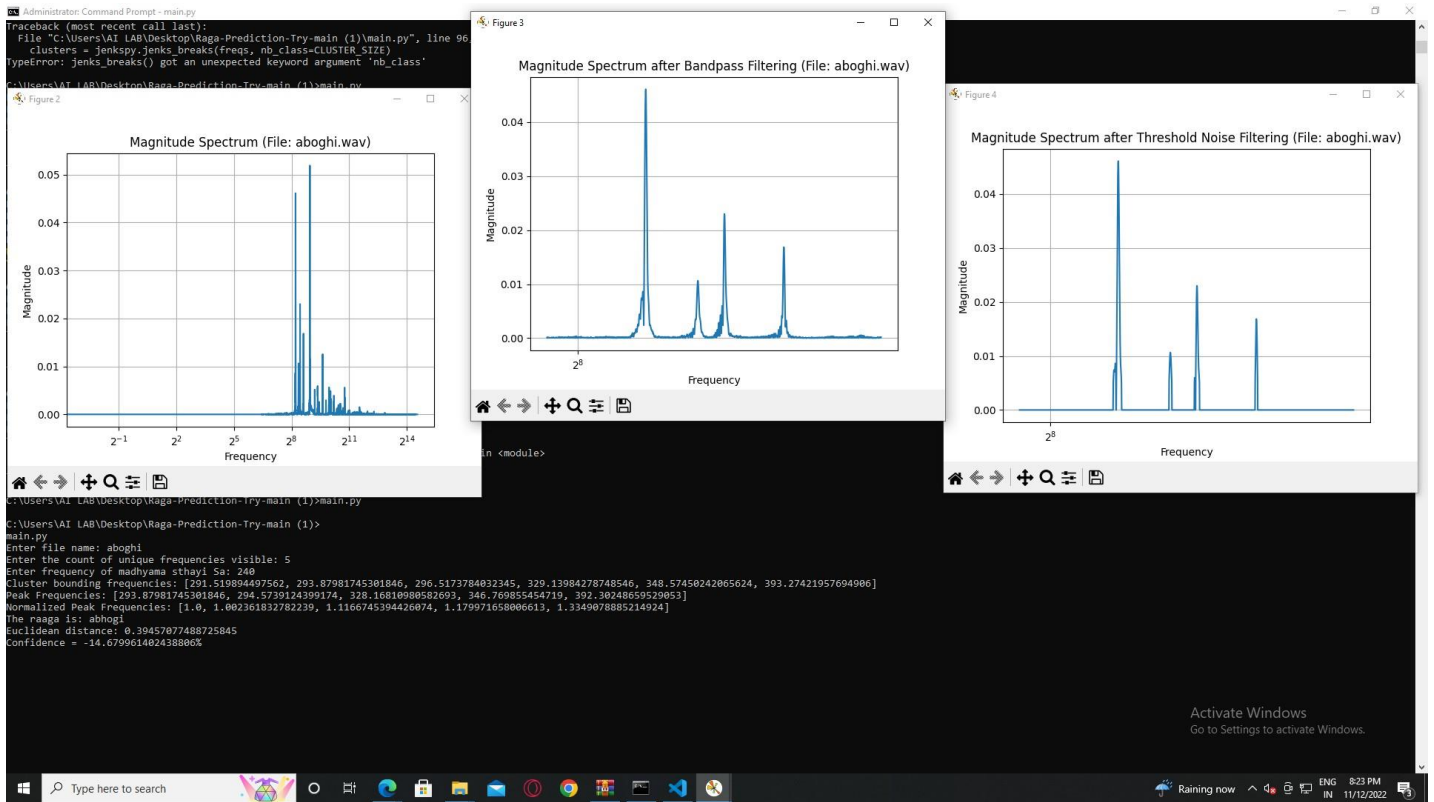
Administrator: Command Prompt - main.py

Traceback (most recent call last):
File "C:\Users\AI LAB\Desktop\Raga-Prediction-Try-main (1)\main.py", line 96,
clusters = jenkspy.jenks_breaks(freqs, nb_class=CLUSTER_SIZE)
TypeError: jenks_breaks() got an unexpected keyword argument 'nb_class'

C:\Users\AI LAB\Desktop\Raga-Prediction-Try-main (1)>main.py

Figure 2

Magnitude Spectrum (File: aboghi.wav)

Magnitude

0.05
0.04
0.03
0.02
0.01
0.00

$2^{-1}$ $2^{2}$ $2^{5}$ $2^{8}$ $2^{11}$ $2^{14}$

Frequency

Figure 3

Magnitude Spectrum after Bandpass Filtering (File: aboghi.wav)

Magnitude

0.04
0.03
0.02
0.01
0.00

$2^{8}$

Frequency

Figure 4

Magnitude Spectrum after Threshold Noise Filtering (File: aboghi.wav)

Magnitude

0.04
0.03
0.02
0.01
0.00

$2^{8}$

Frequency

in <module>

C:\Users\AI LAB\Desktop\Raga-Prediction-Try-main (1)>main.py

C:\Users\AI LAB\Desktop\Raga-Prediction-Try-main (1)>
main.py
Enter file name: aboghi
Enter the count of unique frequencies visible: 5
Enter frequency of madhyama sthayi Sa: 240
Cluster bounding frequencies: [291.519894497562, 293.87981745301846, 296.5173784032345, 329.13984278748546, 348.57450242065624, 393.27421957694906]
Peak Frequencies: [293.87981745301846, 294.5739124399174, 328.16810980582693, 346.769855454719, 392.30248659529053]
Normalized Peak Frequencies: [1.0, 1.002361832782239, 1.1166745394426074, 1.179971658006613, 1.3349078885214924]
The raaga is: abhogi
Euclidean distance: 0.39457077488725845
Confidence = -14.679961402438806%

Activate Windows
Go to Settings to activate Windows.

Type here to search

Raining now ENG IN 8:23 PM 11/12/2022